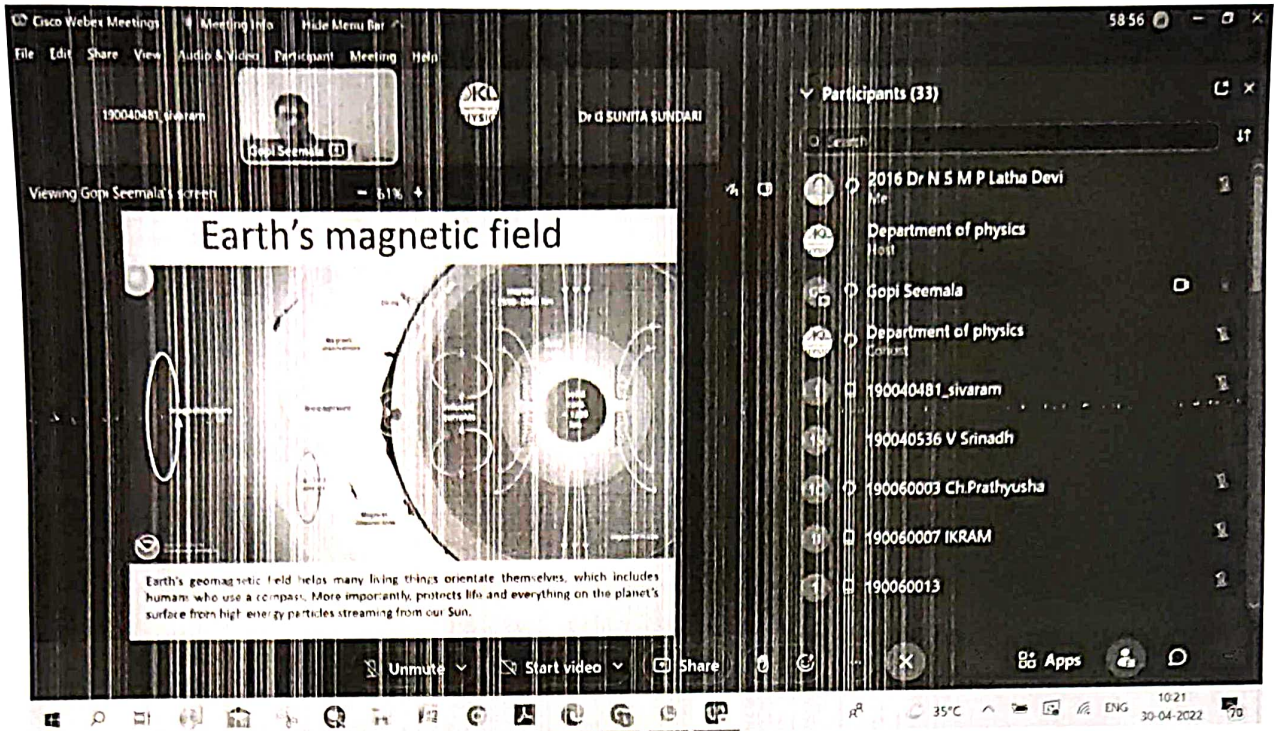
Cisco Webex Meetings | Meeting Info | Hide Menu Bar

58:56

File Edit Share View Audio & Video Participant Meeting Help

190040481_sivaram

Gopi Seemala

Dr G SUNITA SUNDARI

Viewing Gopi Seemala's screen

61%

Earth's magnetic field

Earth's geomagnetic field helps many living things orientate themselves, which includes humans who use a compass. More importantly, protects life and everything on the planet's surface from high energy particles streaming from our Sun.

Participants (33)

Search

2016 Dr N S M P Latha Devi
Me

Department of physics
Host

Gopi Seemala

Department of physics
Cohost

190040481_sivaram

190040536 V Srinadh

190060003 Ch.Prathyusha

190060007 IKRAM

190060013

Unmute

Start video

Share

Apps

35°C ENG 10:21 30-04-2022